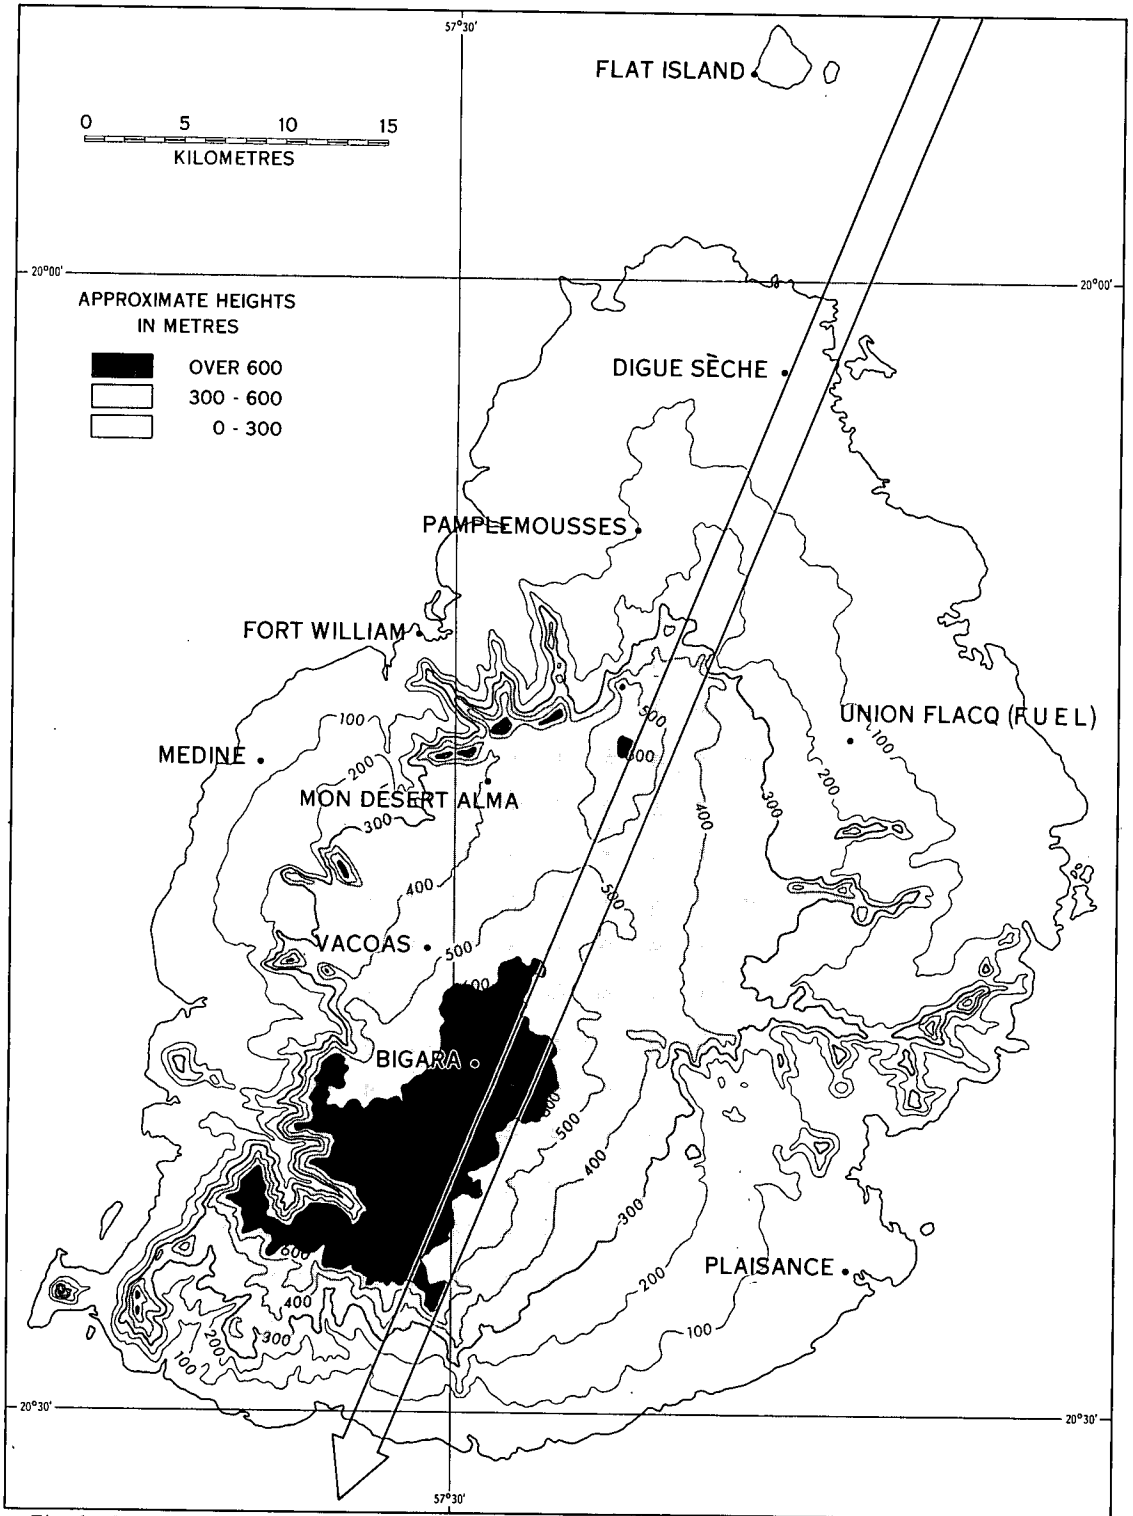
57°30'

FLAT ISLAND

0 5 10 15
KILOMETRES

20°00'
20°00'

APPROXIMATE HEIGHTS IN METRES

OVER 600
300 - 600
0 - 300

DIGUE SÈCHE

PAMPLEMOUSSES

FORT WILLIAM

UNION FLACQ (FUEL)

MEDINE

MON DÉSERT ALMA

100
200
300
400
500
600
500
400
300
200
100

VACOAS

500
600

BIGARA

600
500
400
300
200
100

PLAISANCE

600
400
300
200
100

20°30'
20°30'

57°30'